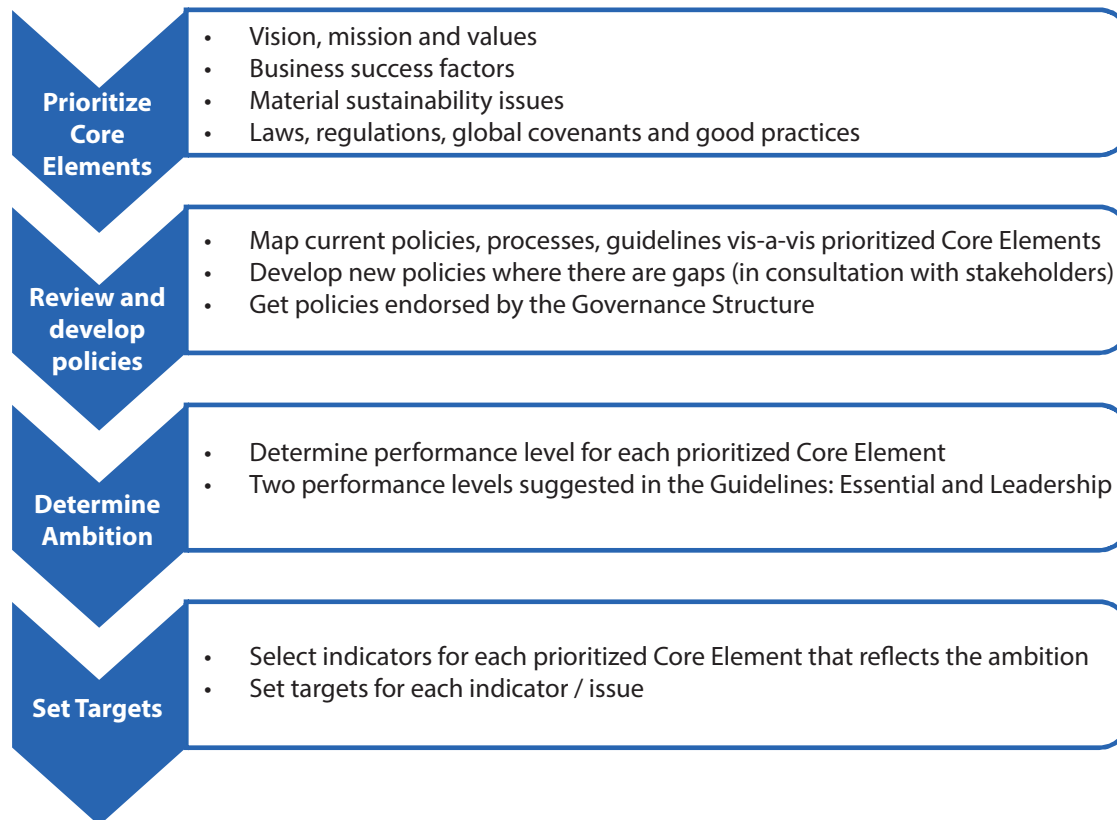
Prioritize Core Elements

- Vision, mission and values
- Business success factors
- Material sustainability issues
- Laws, regulations, global covenants and good practices

Review and develop policies

- Map current policies, processes, guidelines vis-a-vis prioritized Core Elements
- Develop new policies where there are gaps (in consultation with stakeholders)
- Get policies endorsed by the Governance Structure

Determine Ambition

- Determine performance level for each prioritized Core Element
- Two performance levels suggested in the Guidelines: Essential and Leadership

Set Targets

- Select indicators for each prioritized Core Element that reflects the ambition
- Set targets for each indicator / issue